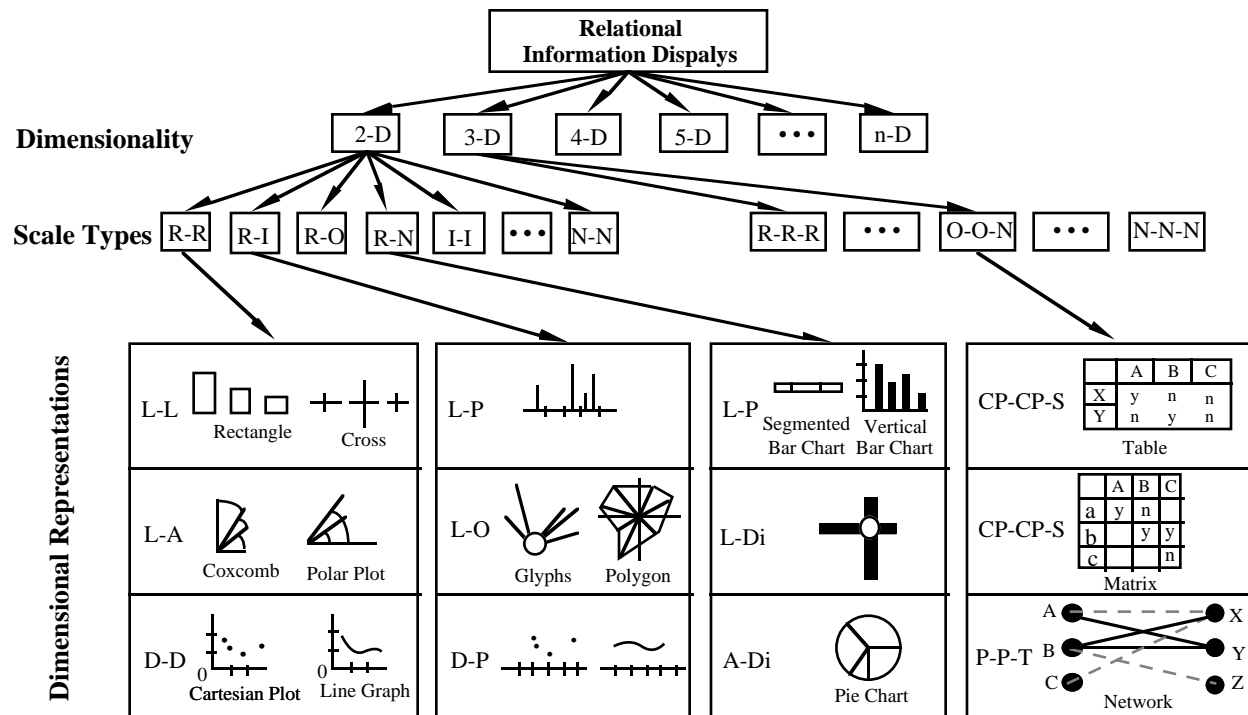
Relational Information Dispalys

Dimensionality

2-D
3-D
4-D
5-D
•••
n-D

Scale Types

R-R
R-I
R-O
R-N
I-I
•••
N-N
R-R-R
•••
O-O-N
•••
N-N-N

Dimensional Representations

L-L
Rectangle
Cross

L-P

L-P
Segmented Bar Chart
Vertical Bar Chart

CP-CP-S

| | A | B | C |
|---|---|---|---|
| X | y | n | n |
| Y | n | y | n |

Table

L-A
Coxcomb
Polar Plot

L-O
Glyphs
Polygon

L-Di

CP-CP-S

| | A | B | C |
|---|---|---|---|
| a | y | n | |
| b | | y | y |
| c | | | n |

Matrix

D-D
0
Cartesian Plot
0
Line Graph

D-P

A-Di
Pie Chart

P-P-T
A
X
B
Y
C
Z
Network